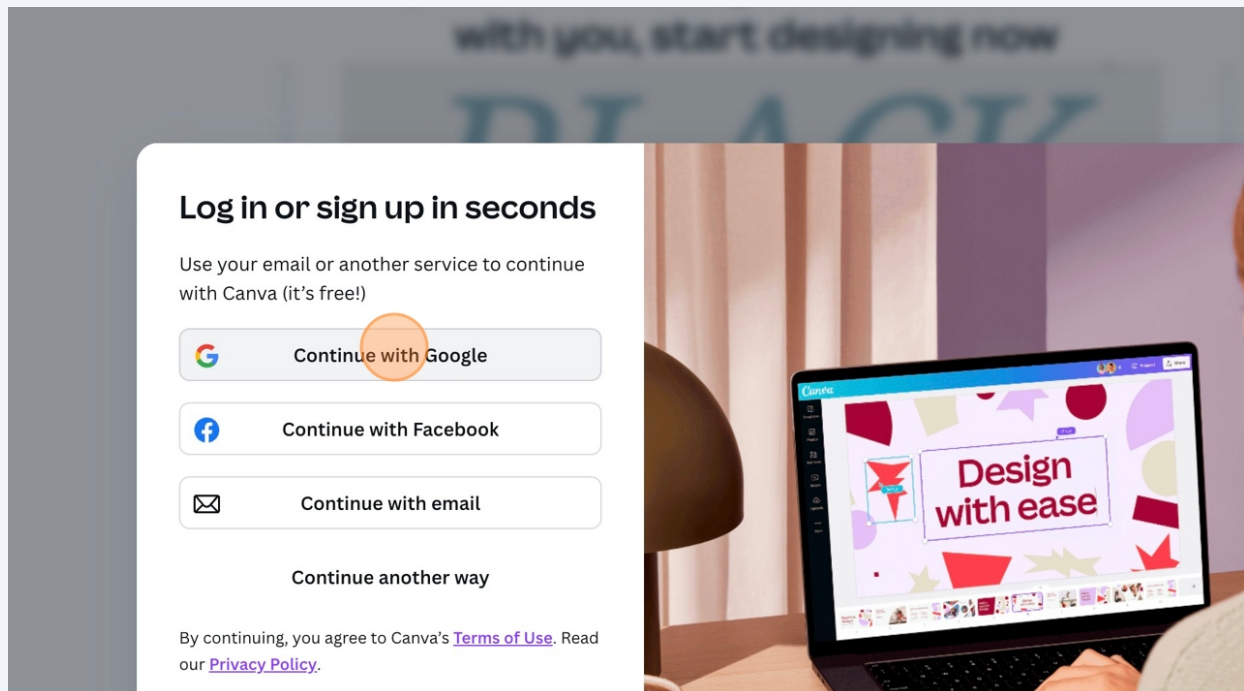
with you, start designing now

Log in or sign up in seconds

Use your email or another service to continue with Canva (it's free!)

Continue with Google

Continue with Facebook

Continue with email

Continue another way

By continuing, you agree to Canva's Terms of Use. Read our Privacy Policy.

Canva

Design with ease